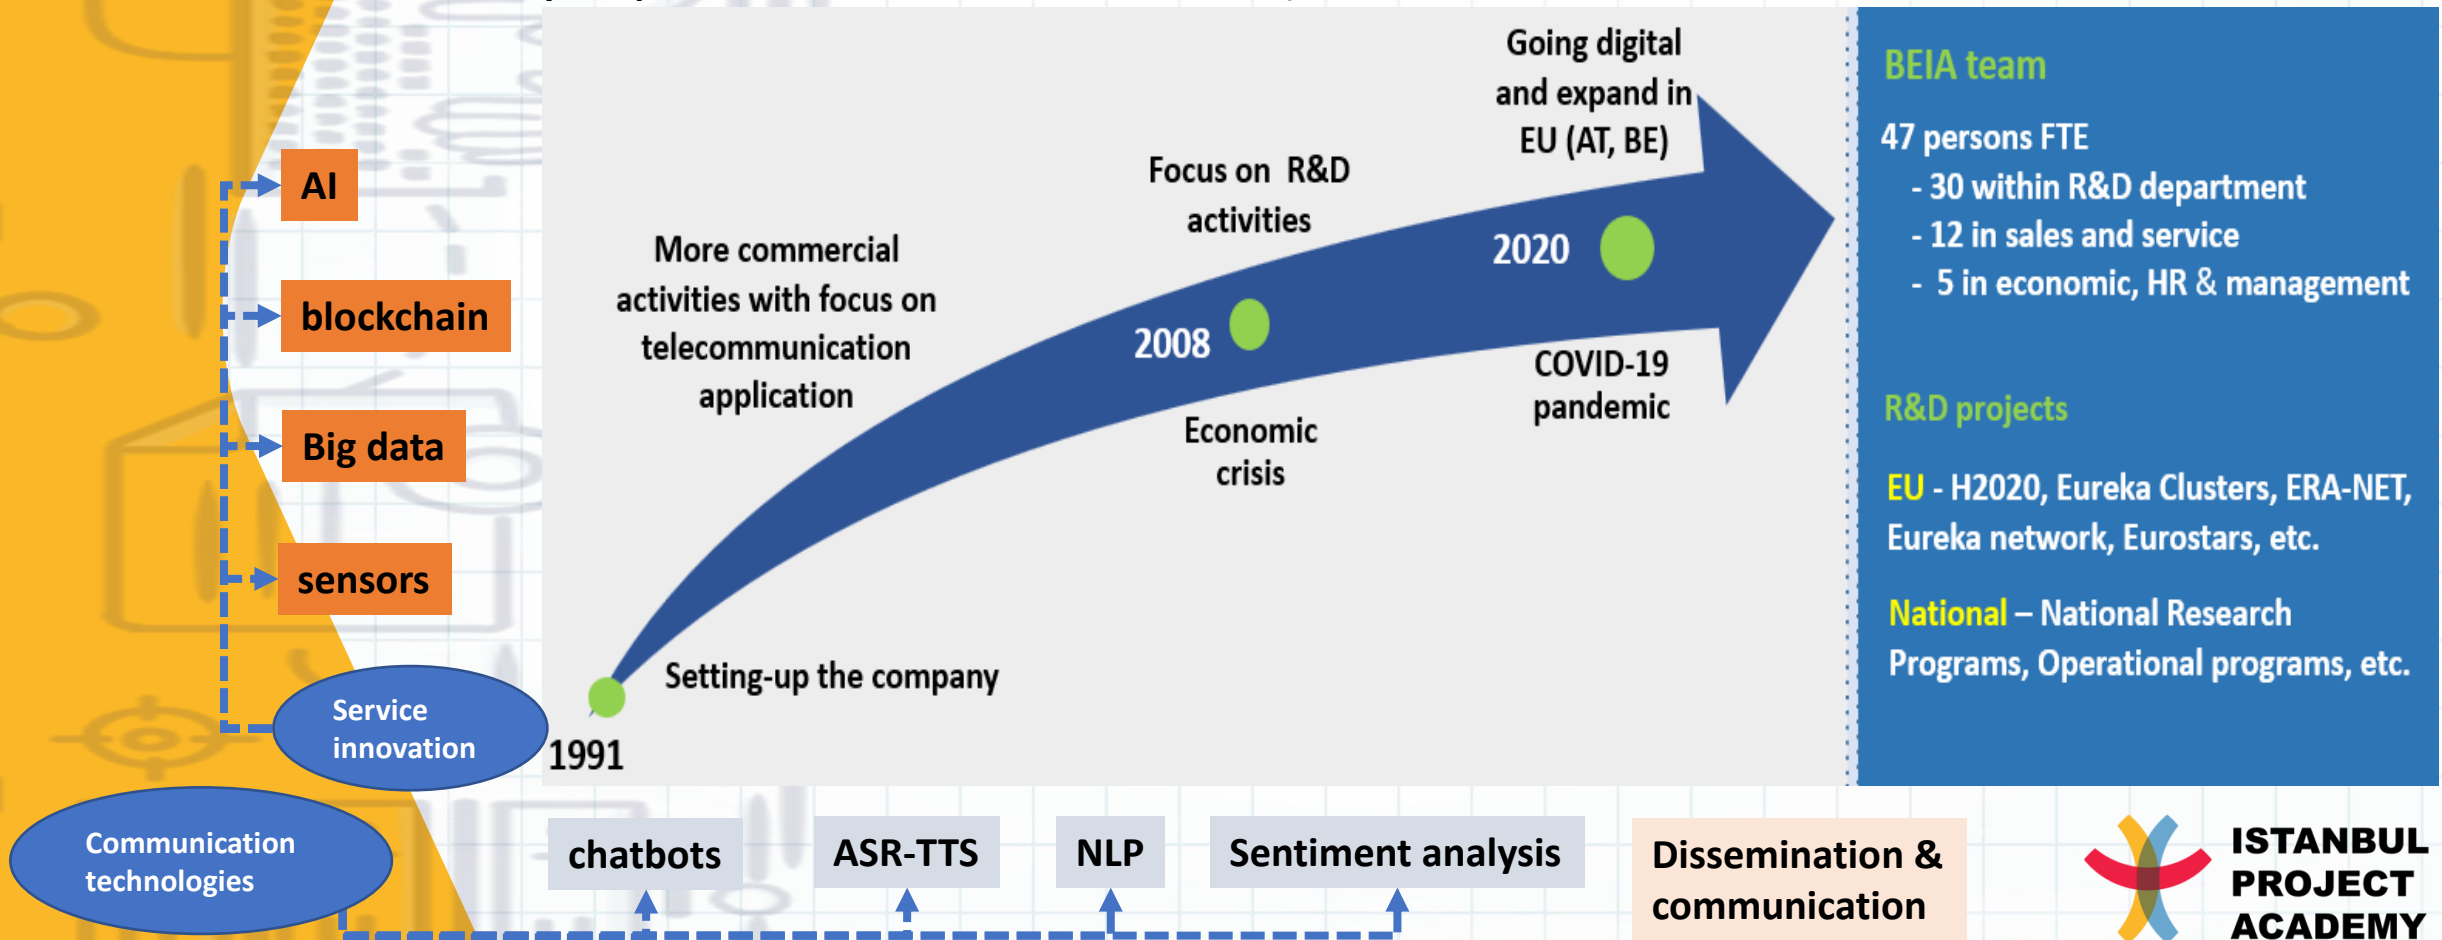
AI

blockchain

Big data

sensors

Service innovation

Communication technologies

More commercial activities with focus on telecommunication application

Focus on R&D activities

Going digital and expand in EU (AT, BE)

2020

2008

COVID-19 pandemic

Economic crisis

Setting-up the company

1991

BEIA team

47 persons FTE
- 30 within R&D department
- 12 in sales and service
- 5 in economic, HR & management

R&D projects

EU - H2020, Eureka Clusters, ERA-NET, Eureka network, Eurostars, etc.

National – National Research Programs, Operational programs, etc.

chatbots

ASR-TTS

NLP

Sentiment analysis

Dissemination & communication

ISTANBUL PROJECT ACADEMY